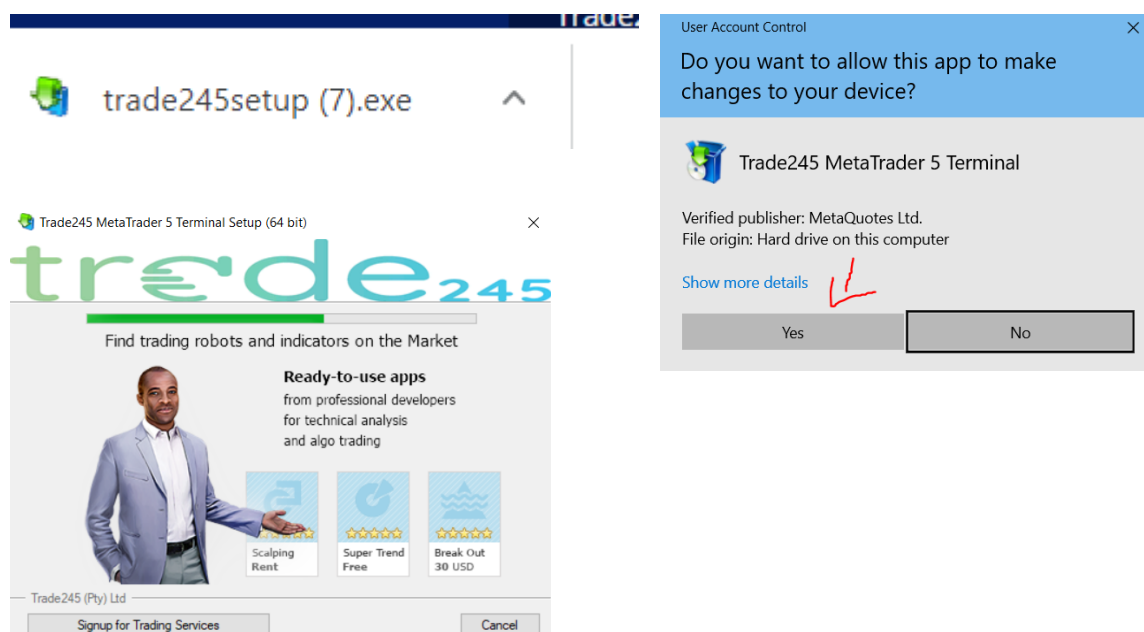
trade2

trade245setup (7).exe

Trade245 MetaTrader 5 Terminal Setup (64 bit)

trade245

Find trading robots and indicators on the Market

Ready-to-use apps
from professional developers
for technical analysis
and algo trading

Scalping
Rent

Super Trend
Free

Break Out
30 USD

Trade245 (Pty) Ltd

Signup for Trading Services

Cancel

User Account Control

Do you want to allow this app to make changes to your device?

Trade245 MetaTrader 5 Terminal

Verified publisher: MetaQuotes Ltd.
File origin: Hard drive on this computer

Show more details

Yes

No